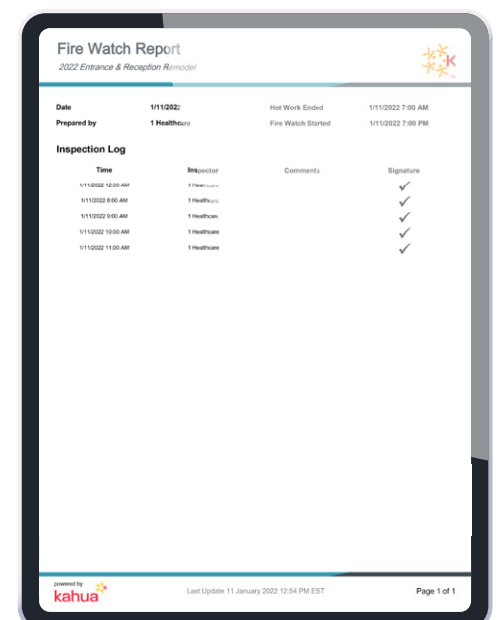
Fire Watch Report
2022 Entrance & Reception Remodel

| Date | 1/11/2022 | Hot Work Ended | 1/11/2022 7:00 AM |
|---|---|---|---|
| Prepared by | 1 Healthcare | Fire Watch Started | 1/11/2022 7:00 PM |

Inspection Log

| Time | Inspector | Comments | Signature |
|---|---|---|---|
| 1/11/2022 12:00 AM | 1 Healthcare | | ✓ |
| 1/11/2022 8:00 AM | 1 Healthcare | | ✓ |
| 1/11/2022 9:00 AM | 1 Healthcare | | ✓ |
| 1/11/2022 10:00 AM | 1 Healthcare | | ✓ |
| 1/11/2022 11:00 AM | 1 Healthcare | | ✓ |

powered by
kahua

Last Update 11 January 2022 12:54 PM EST

Page 1 of 1